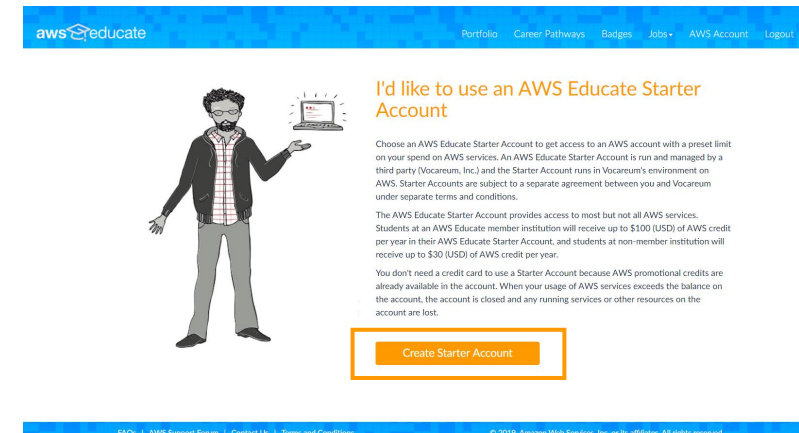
aws educate

Portfolio Career Pathways Badges Jobs AWS Account Logout

I'd like to use an AWS Educate Starter Account

Choose an AWS Educate Starter Account to get access to an AWS account with a preset limit on your spend on AWS services. An AWS Educate Starter Account is run and managed by a third party (Vocareum, Inc.) and the Starter Account runs in Vocareum's environment on AWS. Starter Accounts are subject to a separate agreement between you and Vocareum under separate terms and conditions.

The AWS Educate Starter Account provides access to most but not all AWS services. Students at an AWS Educate member institution will receive up to $100 (USD) of AWS credit per year in their AWS Educate Starter Account, and students at non-member institution will receive up to $30 (USD) of AWS credit per year.

You don't need a credit card to use a Starter Account because AWS promotional credits are already available in the account. When your usage of AWS services exceeds the balance on the account, the account is closed and any running services or other resources on the account are lost.

Create Starter Account

FAQs | AWS Support Forum | Contact Us | Terms and Conditions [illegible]

© 2018, Amazon Web Services, Inc. or its affiliates. All rights reserved.